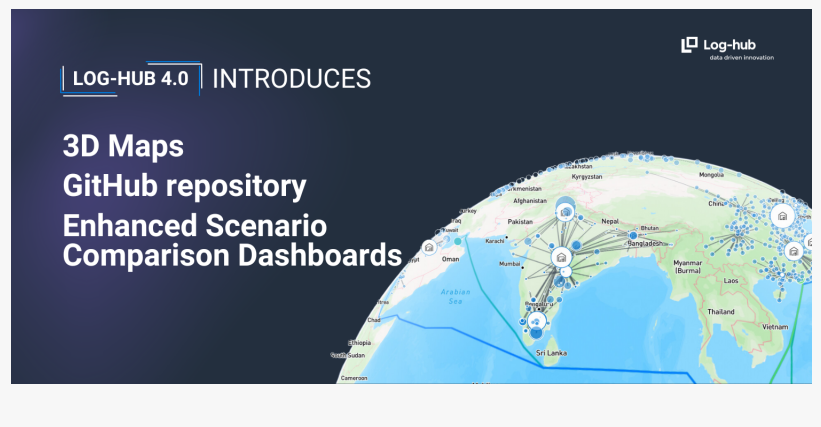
Log-hub
data driven innovation

LOG-HUB 4.0 INTRODUCES

3D Maps
GitHub repository
Enhanced Scenario Comparison Dashboards

Kyrgyzstan
Mongolia
kmenistan
Afghanistan
China
Turkey
Pakistan
Nepal
Bhutan
Karachi
Bangladesh
Oman
Mumbai
Myanmar (Burma)
Laos
Arabian Sea
Thailand
Chad
Vietnam
Ethiopia
Sri Lanka
Cameroon